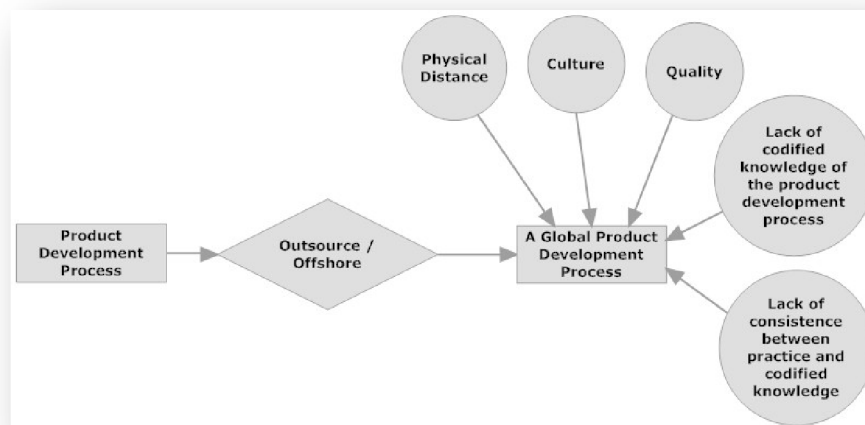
Physical Distance

Culture

Quality

Lack of codified knowledge of the product development process

Product Development Process

Outsource / Offshore

A Global Product Development Process

Lack of consistence between practice and codified knowledge